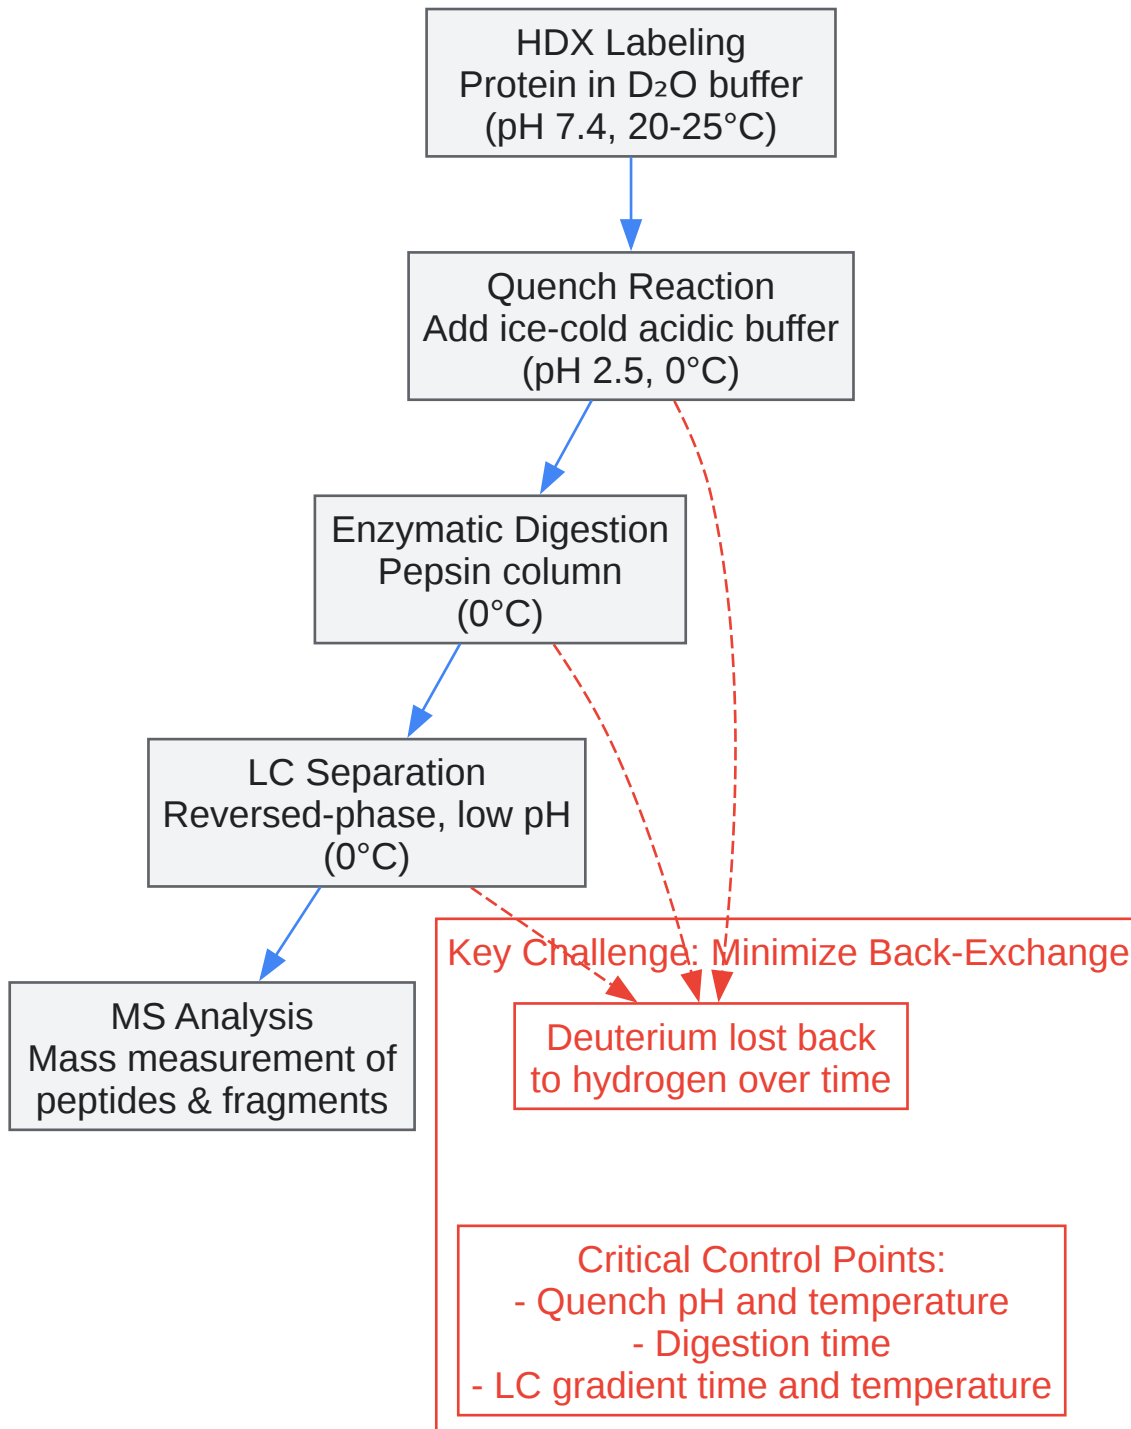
HDX Labeling
Protein in $D_2O$ buffer
(pH 7.4, 20-25°C)

Quench Reaction
Add ice-cold acidic buffer
(pH 2.5, 0°C)

Enzymatic Digestion
Pepsin column
(0°C)

LC Separation
Reversed-phase, low pH
(0°C)

MS Analysis
Mass measurement of
peptides & fragments

Key Challenge: Minimize Back-Exchange

Deuterium lost back
to hydrogen over time

Critical Control Points:
- Quench pH and temperature
- Digestion time
- LC gradient time and temperature